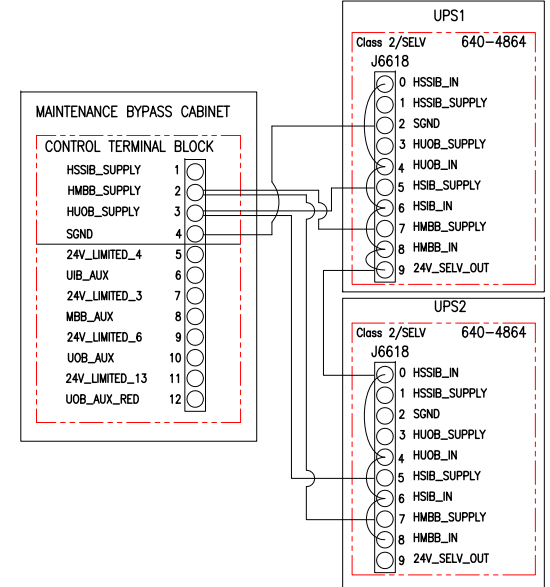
MAINTENANCE BYPASS CABINET

CONTROL TERMINAL BLOCK

HSSIB_SUPPLY 1
HMBB_SUPPLY 2
HUOB_SUPPLY 3
SGND 4
24V_LIMITED_4 5
UIB_AUX 6
24V_LIMITED_3 7
MBB_AUX 8
24V_LIMITED_6 9
UOB_AUX 10
24V_LIMITED_13 11
UOB_AUX_RED 12

UPS1

Class 2/SELV 640-4864

J6618

0 HSSIB_IN
1 HSSIB_SUPPLY
2 SGND
3 HUOB_SUPPLY
4 HUOB_IN
5 HSIB_SUPPLY
6 HSIB_IN
7 HMBB_SUPPLY
8 HMBB_IN
9 24V_SELV_OUT

UPS2

Class 2/SELV 640-4864

J6618

0 HSSIB_IN
1 HSSIB_SUPPLY
2 SGND
3 HUOB_SUPPLY
4 HUOB_IN
5 HSIB_SUPPLY
6 HSIB_IN
7 HMBB_SUPPLY
8 HMBB_IN
9 24V_SELV_OUT